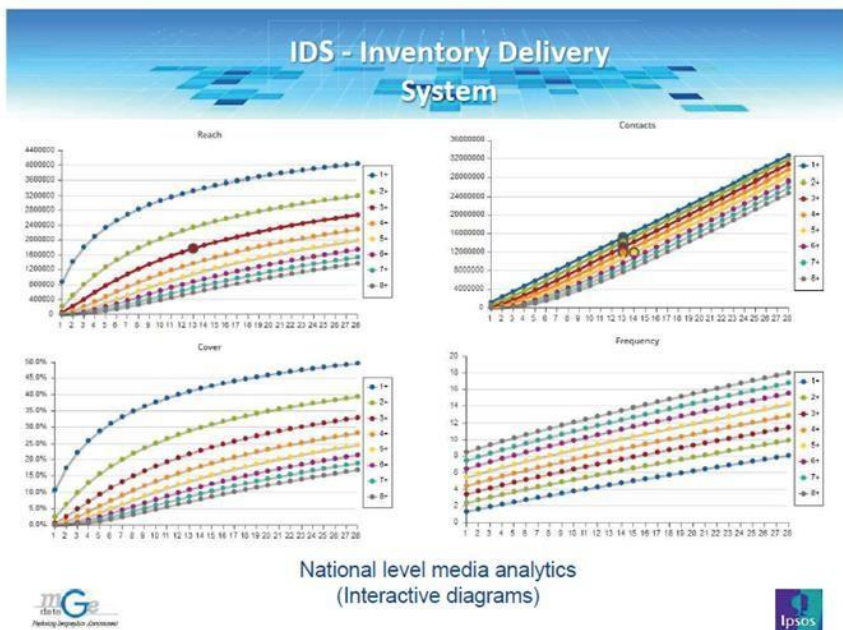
IDS - Inventory Delivery System

Reach

4400000
4000000
3600000
3200000
2800000
2400000
2000000
1600000
1200000
800000
400000
0

1 2 3 4 5 6 7 8 9 10 11 12 13 14 15 16 17 18 19 20 21 22 23 24 25 26 27 28

1+
2+
3+
4+
5+
6+
7+
8+

Contacts

36000000
32000000
28000000
24000000
20000000
16000000
12000000
8000000
4000000
0

1 2 3 4 5 6 7 8 9 10 11 12 13 14 15 16 17 18 19 20 21 22 23 24 25 26 27 28

1+
2+
3+
4+
5+
6+
7+
8+

Cover

50.0%
45.0%
40.0%
35.0%
30.0%
25.0%
20.0%
15.0%
10.0%
5.0%
0.0%

1 2 3 4 5 6 7 8 9 10 11 12 13 14 15 16 17 18 19 20 21 22 23 24 25 26 27 28

1+
2+
3+
4+
5+
6+
7+
8+

Frequency

20
18
16
14
12
10
8
6
4
2
0

1 2 3 4 5 6 7 8 9 10 11 12 13 14 15 16 17 18 19 20 21 22 23 24 25 26 27 28

1+
2+
3+
4+
5+
6+
7+
8+

National level media analytics
(Interactive diagrams)

mGe data
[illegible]

Ipsos